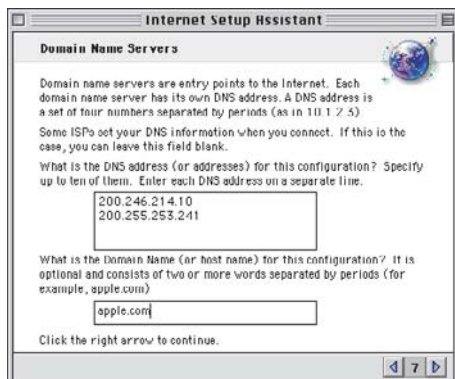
Internet Setup Assistant

Domain Name Servers

Domain name servers are entry points to the Internet. Each domain name server has its own DNS address. A DNS address is a set of four numbers separated by periods (as in 10.1.2.5)

Some ISPs set your DNS information when you connect. If this is the case, you can leave this field blank.

What is the DNS address (or addresses) for this configuration? Specify up to ten of them. Enter each DNS address on a separate line.

200.246.214.10
200.255.253.241

What is the Domain Name (or host name) for this configuration? It is optional and consists of two or more words separated by periods (for example, apple.com)

apple.com

Click the right arrow to continue.

7